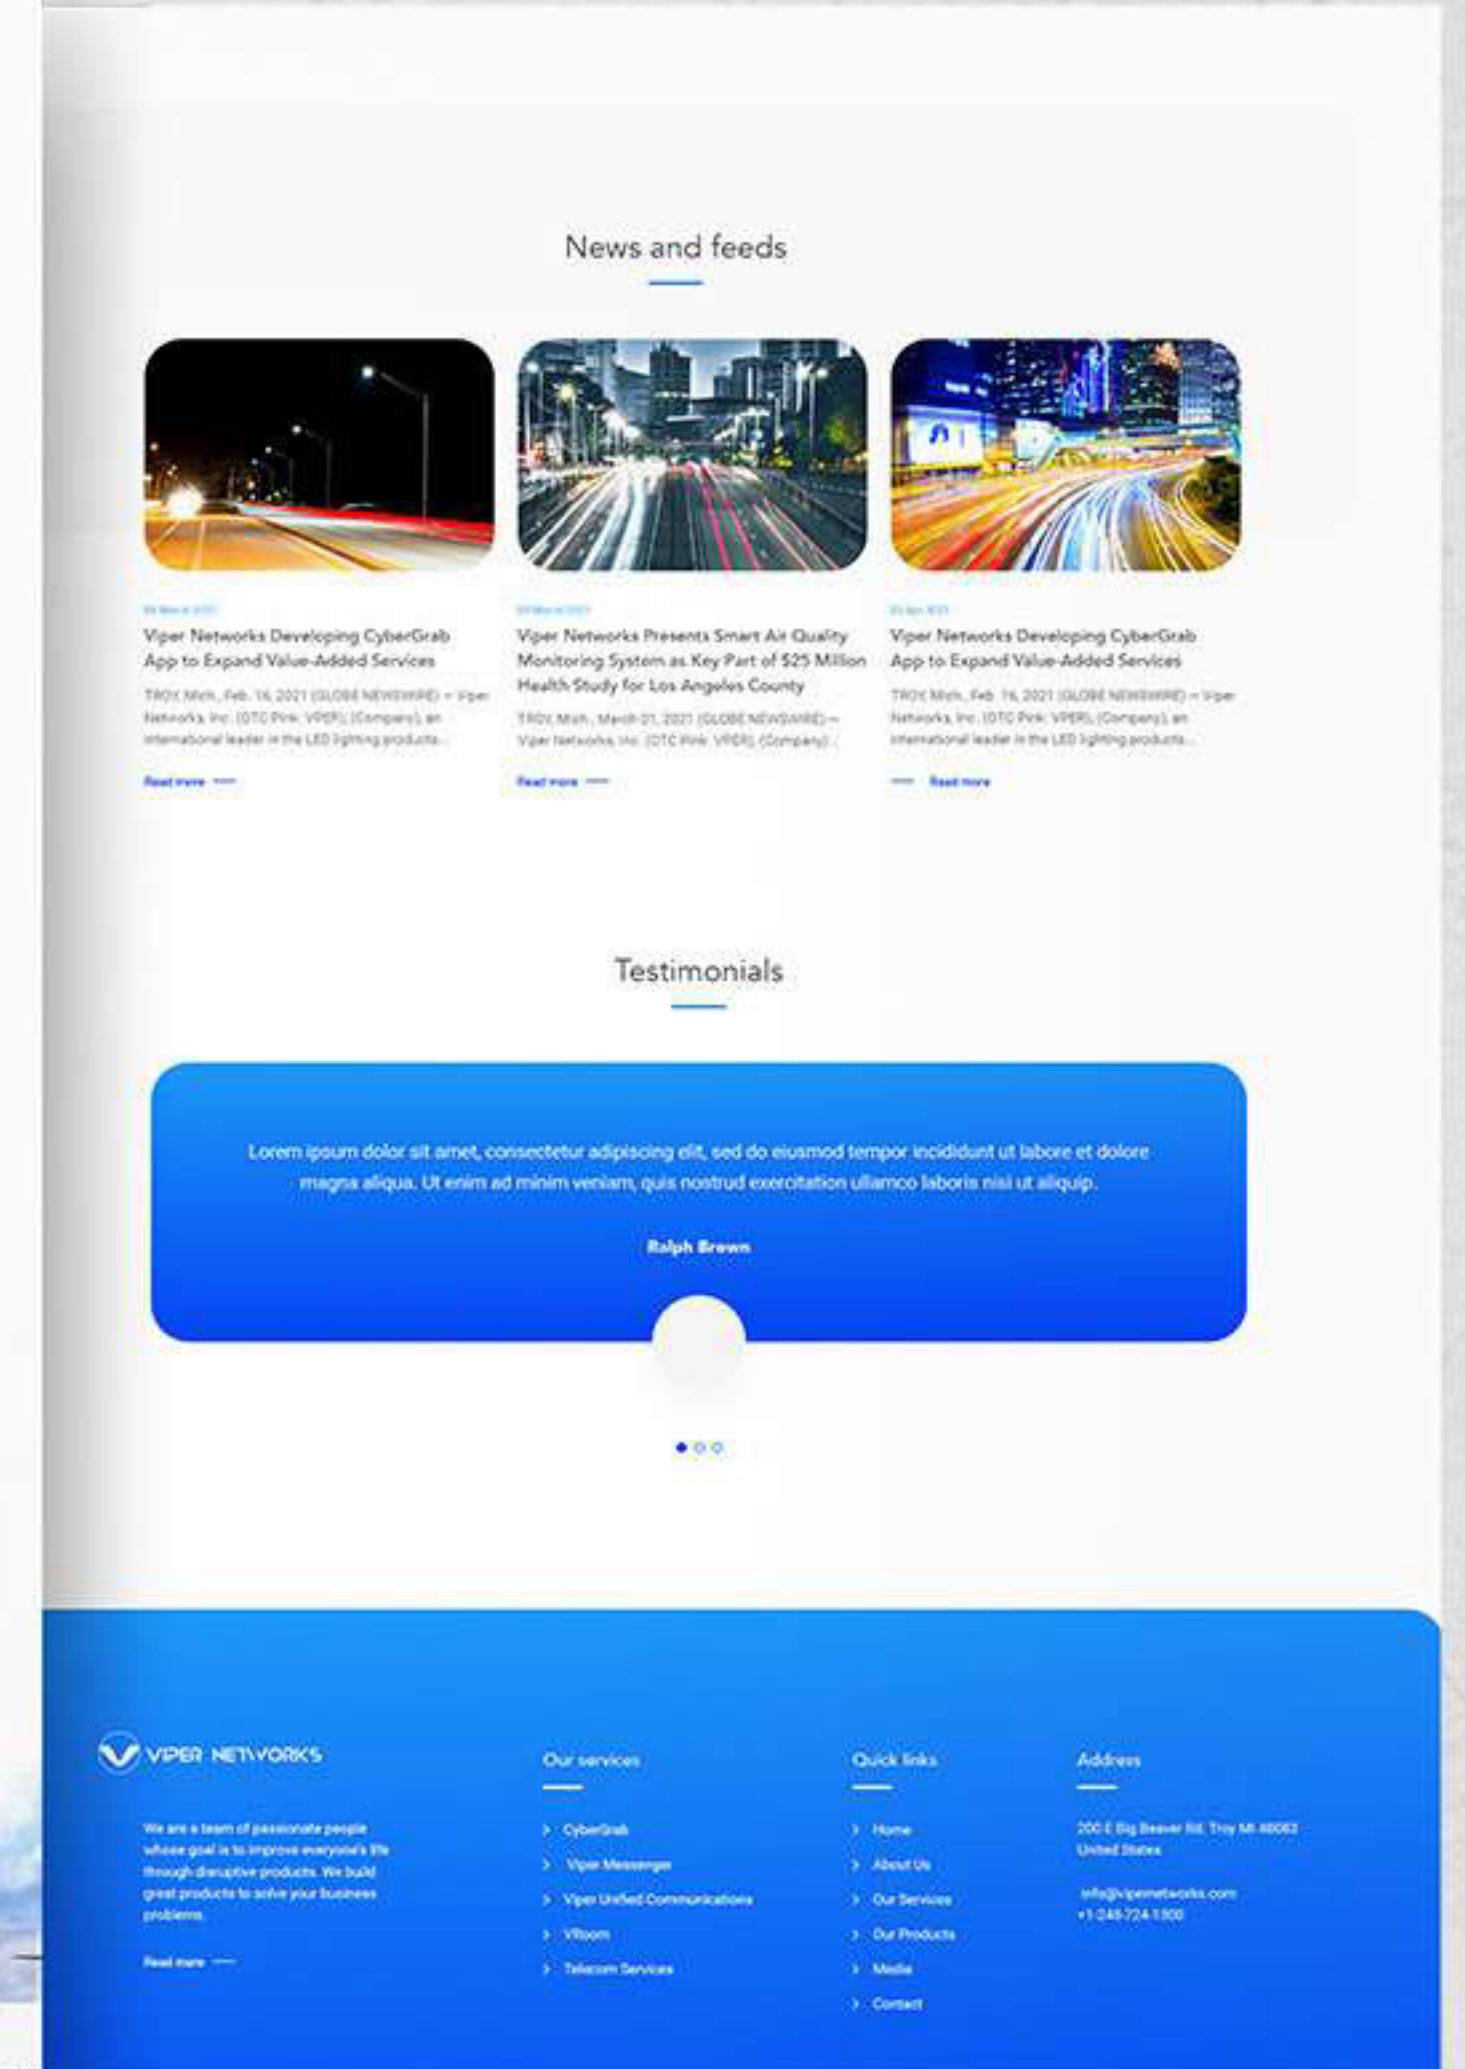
News and feeds

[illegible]

Viper Networks Developing CyberGrab App to Expand Value-Added Services

TROY, Mich., Feb. 16, 2021 (GLOBE NEWSWIRE) -- Viper Networks, Inc. (OTC Pink: VPER), (Company), an international leader in the LED lighting products...

Read more

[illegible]

Viper Networks Presents Smart Air Quality Monitoring System as Key Part of $25 Million Health Study for Los Angeles County

TROY, Mich., March 01, 2021 (GLOBE NEWSWIRE) -- Viper Networks, Inc. (OTC Pink: VPER), (Company)...

Read more

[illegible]

Viper Networks Developing CyberGrab App to Expand Value-Added Services

TROY, Mich., Feb. 16, 2021 (GLOBE NEWSWIRE) -- Viper Networks, Inc. (OTC Pink: VPER), (Company), an international leader in the LED lighting products...

Read more

Testimonials

Lorem ipsum dolor sit amet, consectetur adipiscing elit, sed do eiusmod tempor incididunt ut labore et dolore magna aliqua. Ut enim ad minim veniam, quis nostrud exercitation ullamco laboris nisi ut aliquip.

Ralph Brown

VIPER NETWORKS

We are a team of passionate people whose goal is to improve everyone's life through disruptive products. We build great products to solve your business problems.

Read more

Our services

CyberGrab
Viper Messenger
Viper Unified Communications
VRoom
Telecom Services

Quick links

Home
About Us
Our Services
Our Products
Media
Contact

Address

200 E Big Beaver Rd, Troy MI 48083 United States

info@vipernetworks.com
+1 248 724 1300